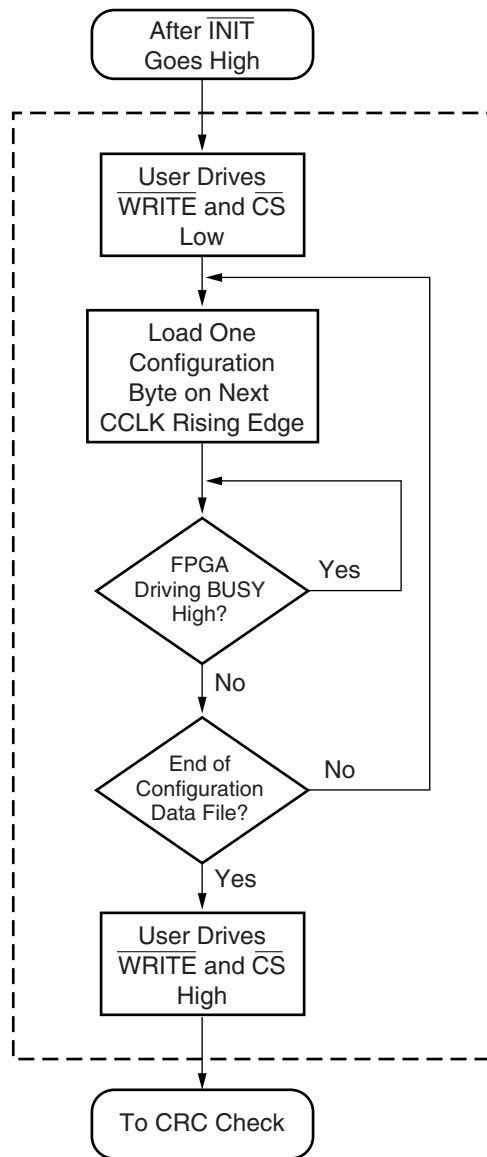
After $\overline{\text{INIT}}$ Goes High

User Drives $\overline{\text{WRITE}}$ and $\overline{\text{CS}}$ Low

Load One Configuration Byte on Next CCLK Rising Edge

FPGA Driving BUSY High?

Yes

No

End of Configuration Data File?

No

Yes

User Drives $\overline{\text{WRITE}}$ and $\overline{\text{CS}}$ High

To CRC Check